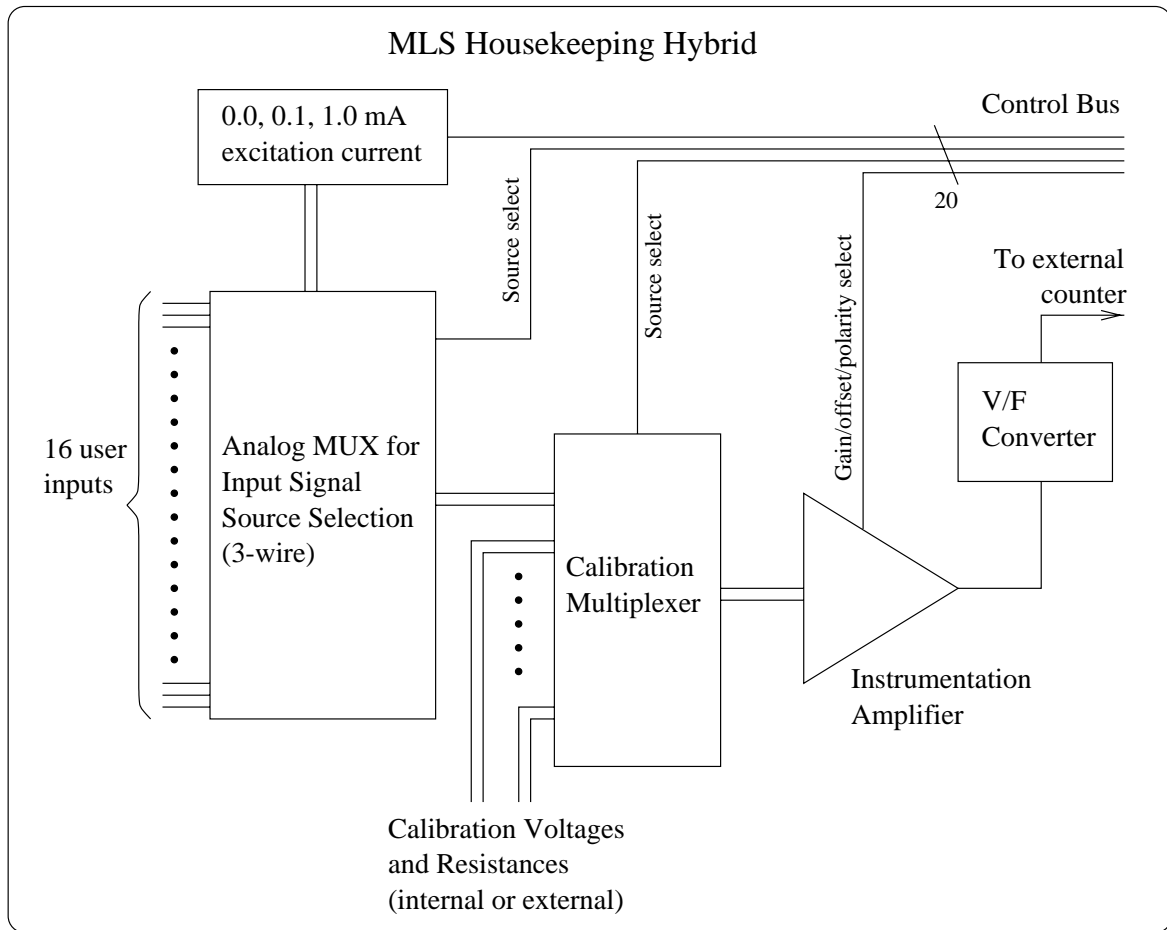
MLS Housekeeping Hybrid

0.0, 0.1, 1.0 mA excitation current

Control Bus

20

Source select

Source select

Gain/offset/polarity select

To external counter

V/F Converter

16 user inputs

Analog MUX for Input Signal Source Selection (3-wire)

Calibration Multiplexer

Instrumentation Amplifier

Calibration Voltages and Resistances (internal or external)